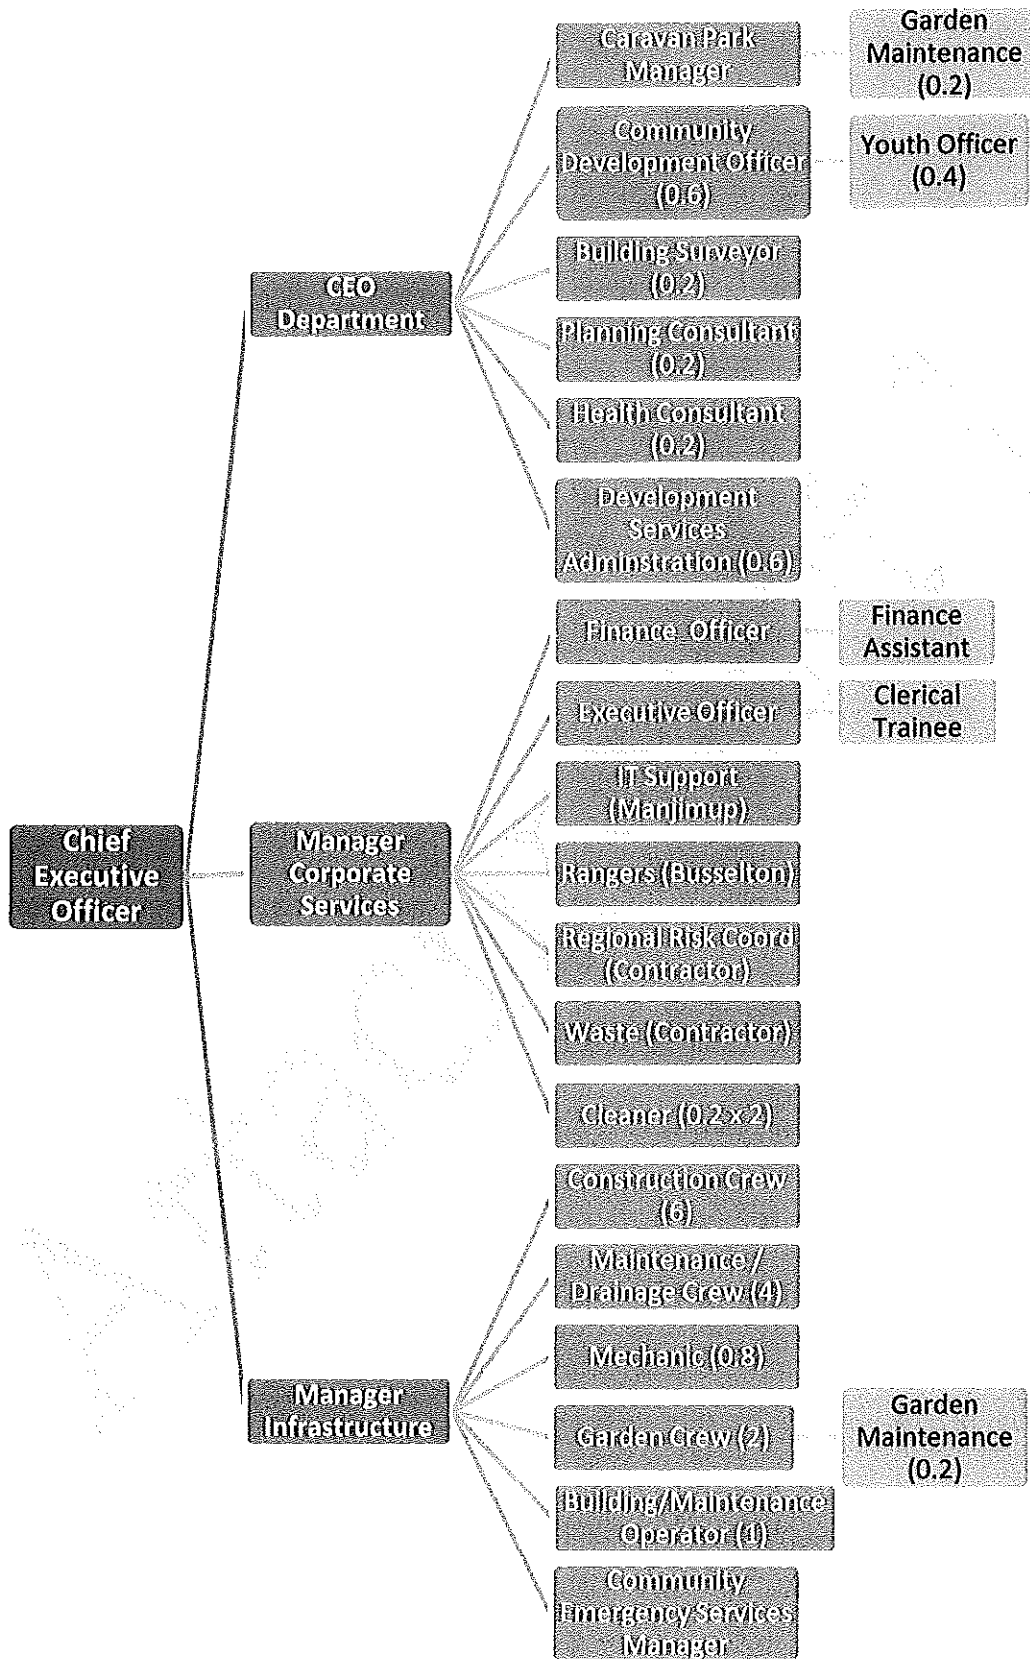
Chief Executive Officer

CEO Department

Caravan Park Manager

Garden Maintenance (0.2)

Community Development Officer (0.6)

Youth Officer (0.4)

Building Surveyor (0.2)

Planning Consultant (0.2)

Health Consultant (0.2)

Development Services Adminstration (0.6)

Manager Corporate Services

Finance Officer

Finance Assistant

Executive Officer

Clerical Trainee

IT Support (Manjimup)

Rangers (Busselton)

Regional Risk Coord (Contractor)

Waste (Contractor)

Cleaner (0.2 x 2)

Manager Infrastructure

Construction Crew (6)

Maintenance / Drainage Crew (4)

Mechanic (0.8)

Garden Crew (2)

Garden Maintenance (0.2)

Building/Maintenance Operator (1)

Community Emergency Services Manager